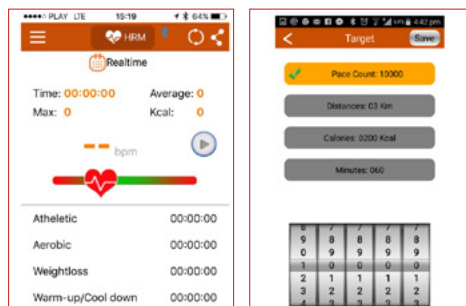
PLAY LTE 15:19 64%

HRM

Realtime

Time: 00:00:00 Average: 0

Max: 0 Kcal: 0

-- bpm

Atheletic 00:00:00

Aerobic 00:00:00

Weightloss 00:00:00

Warm-up/Cool down 00:00:00

4:42 pm

Target Save

Pace Count: 10000

Distances: 03 Km

Calories: 0200 Kcal

Minutes: 060

| 9 | 8 | 8 | 8 | 9 |
|---|---|---|---|---|
| 0 | 9 | 9 | 9 | 9 |
| 1 | 0 | 0 | 0 | 0 |
| 2 | 1 | 1 | 1 | 1 |
| 3 | 2 | 2 | 2 | 2 |